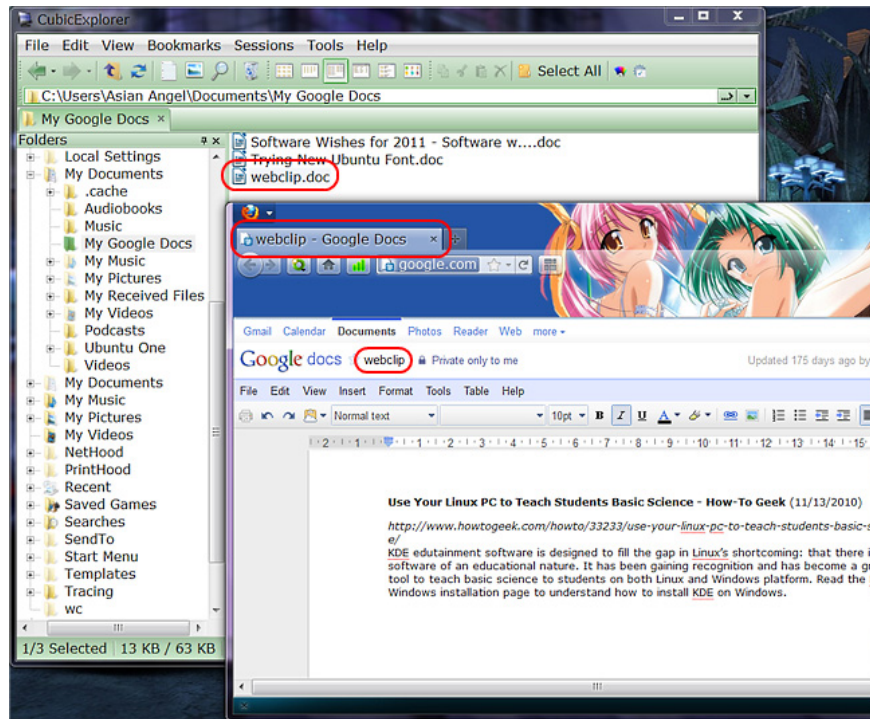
CubicExplorer

File Edit View Bookmarks Sessions Tools Help

Select All

C:\Users\Asian Angel\Documents\My Google Docs

My Google Docs ×

Folders

Local Settings
My Documents
.cache
Audiobooks
Music
My Google Docs
My Music
My Pictures
My Received Files
My Videos
Podcasts
Ubuntu One
Videos
My Documents
My Music
My Pictures
My Videos
NetHood
PrintHood
Recent
Saved Games
Searches
SendTo
Start Menu
Templates
Tracing
wc

1/3 Selected 13 KB / 63 KB

Software Wishes for 2011 - Software w....doc
Trying New Ubuntu Font.doc
webclip.doc

webclip - Google Docs ×

google.com

Gmail Calendar Documents Photos Reader Web more

Google docs webclip Private only to me

Updated 175 days ago by

File Edit View Insert Format Tools Table Help

Normal text 10pt B I U A

Use Your Linux PC to Teach Students Basic Science - How-To Geek (11/13/2010)

http://www.howtogeek.com/howto/33233/use-your-linux-pc-to-teach-students-basic-s e/

KDE edutainment software is designed to fill the gap in Linux's shortcoming: that there i software of an educational nature. It has been gaining recognition and has become a g tool to teach basic science to students on both Linux and Windows platform. Read the Windows installation page to understand how to install KDE on Windows.